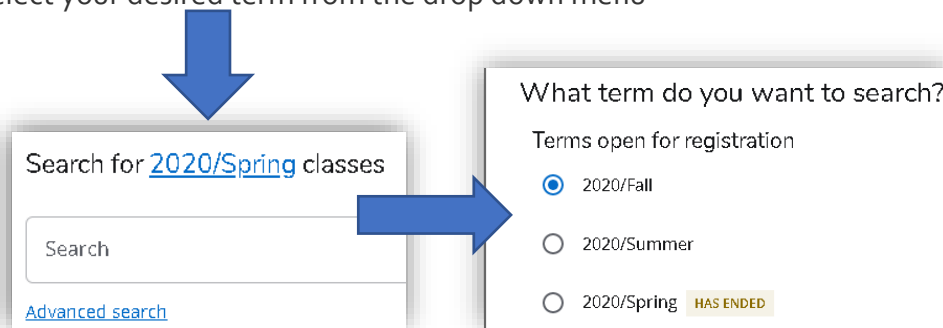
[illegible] your desired term from the drop down menu

Search for 2020/Spring classes

Search

Advanced search

What term do you want to search?

Terms open for registration

2020/Fall

2020/Summer

2020/Spring HAS ENDED